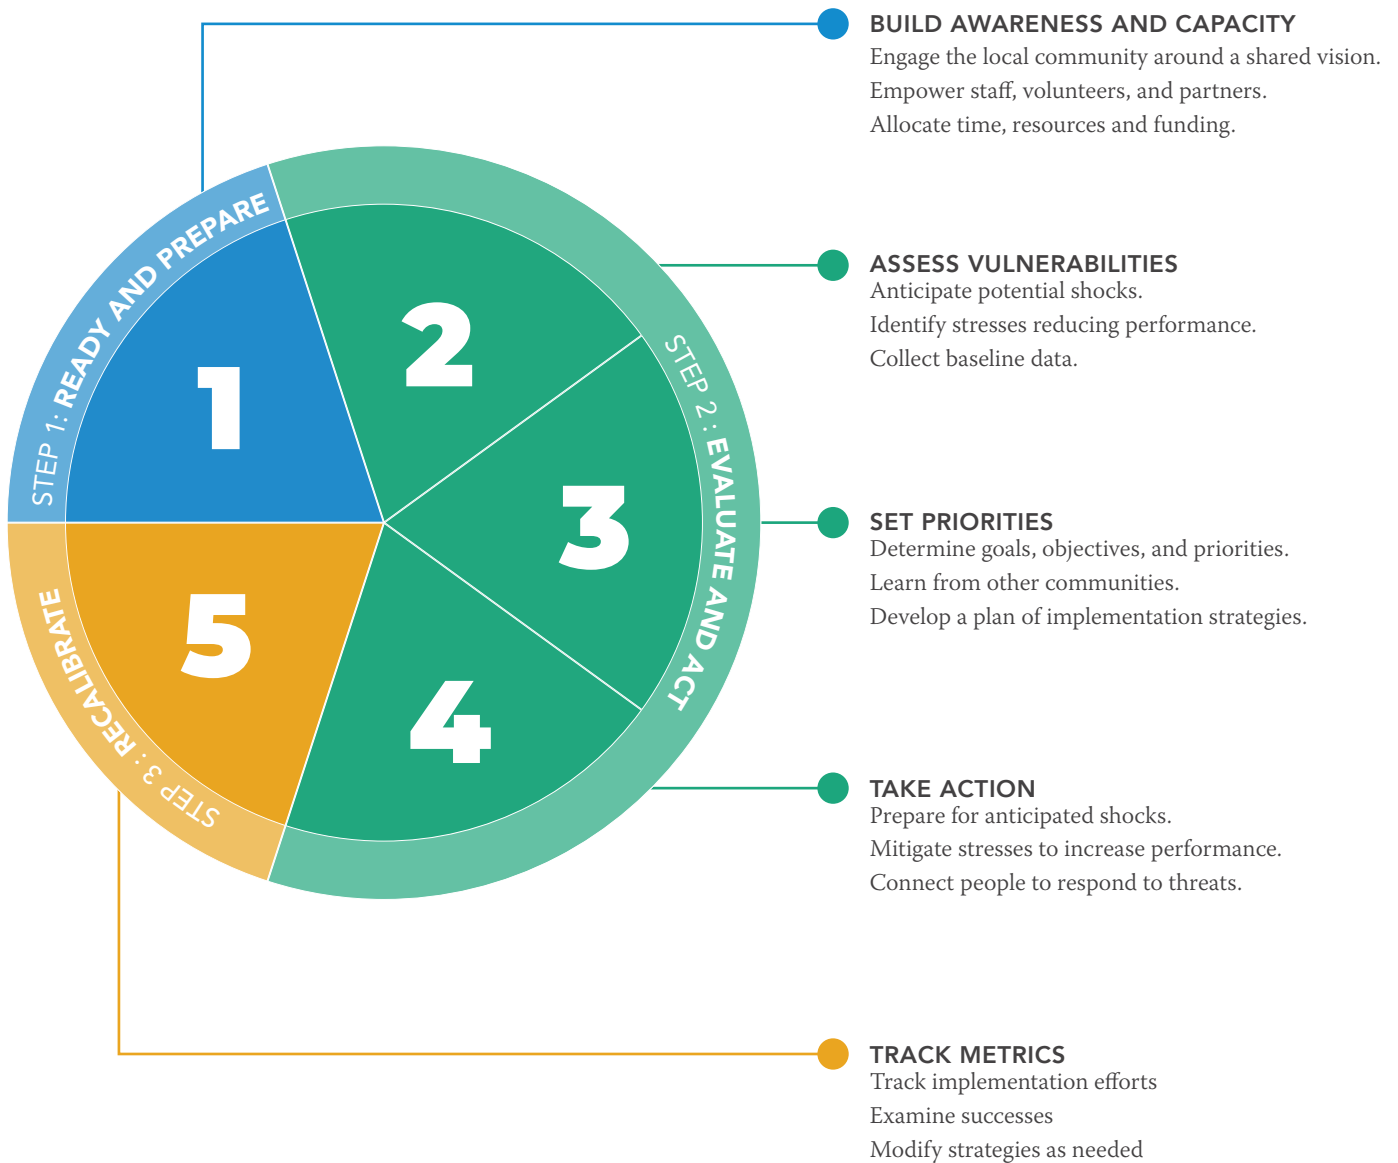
STEP 1: READY AND PREPARE

1

2

3

4

5

STEP 2: EVALUATE AND ACT

STEP 3: RECALIBRATE

BUILD AWARENESS AND CAPACITY
Engage the local community around a shared vision.
Empower staff, volunteers, and partners.
Allocate time, resources and funding.

ASSESS VULNERABILITIES
Anticipate potential shocks.
Identify stresses reducing performance.
Collect baseline data.

SET PRIORITIES
Determine goals, objectives, and priorities.
Learn from other communities.
Develop a plan of implementation strategies.

TAKE ACTION
Prepare for anticipated shocks.
Mitigate stresses to increase performance.
Connect people to respond to threats.

TRACK METRICS
Track implementation efforts
Examine successes
Modify strategies as needed